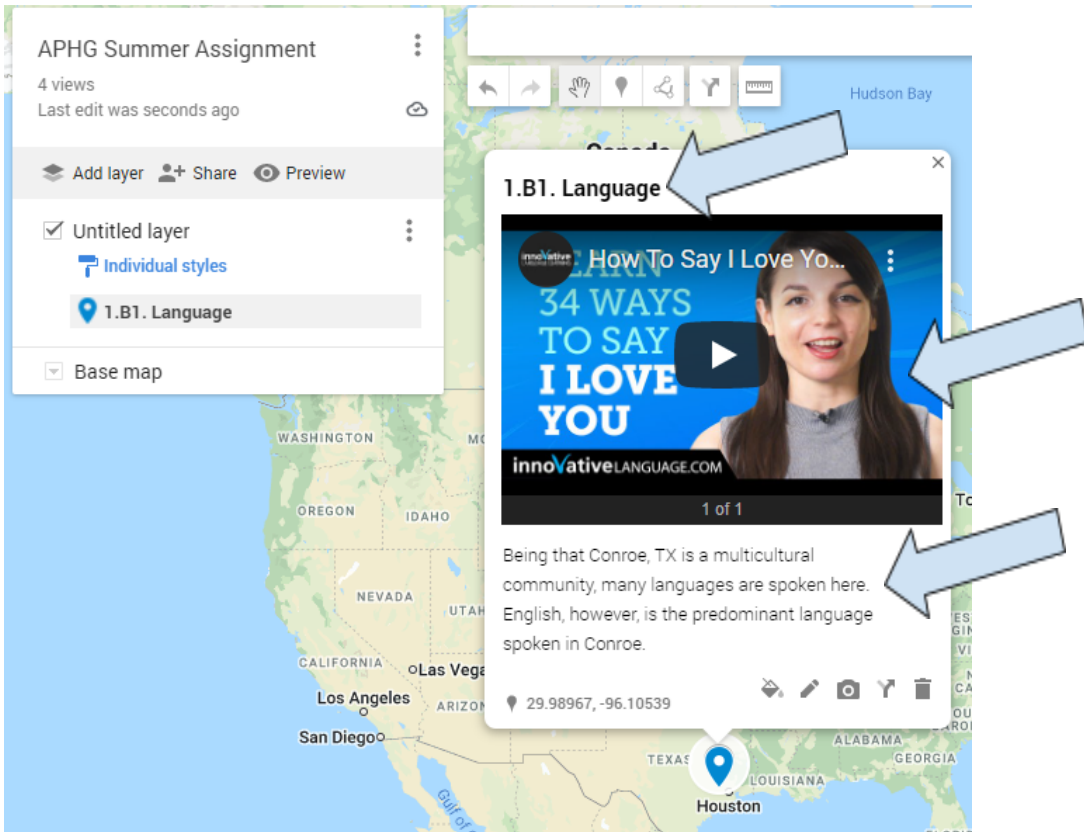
APHG Summer Assignment
4 views
Last edit was seconds ago

Add layer Share Preview

Untitled layer
Individual styles
1.B1. Language

Base map

Hudson Bay
Canada

1.B1. Language

innovative
How To Say I Love Yo...
LEARN 34 WAYS TO SAY I LOVE YOU
innovativeLANGUAGE.COM
1 of 1

Being that Conroe, TX is a multicultural community, many languages are spoken here. English, however, is the predominant language spoken in Conroe.

29.98967, -96.10539

WASHINGTON
OREGON
IDAHO
NEVADA
UTAH
CALIFORNIA
Las Vegas
Los Angeles
ARIZONA
San Diego
TEXAS
Houston
LOUISIANA
ALABAMA
GEORGIA
Gulf of